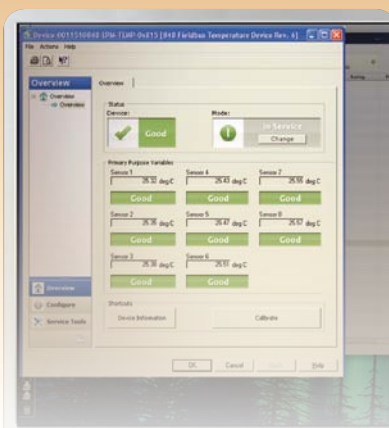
Device 0011510848 EPM-TEMP-0x815 [848 Fieldbus Temperature Device Rev. 4]

File Actions Help

Overview

Overview
Overview

Overview

Status
Device:
Good
Mode:
In Service
Change

Primary Purpose Variables
Sensor 1
25.32 deg C
Good
Sensor 4
25.43 deg C
Good
Sensor 7
25.55 deg C
Good
Sensor 2
25.35 deg C
Good
Sensor 5
25.47 deg C
Good
Sensor 8
25.52 deg C
Good
Sensor 3
25.38 deg C
Good
Sensor 6
25.51 deg C
Good

Shortcuts
Device Information
Calibrate

Overview
Configure
Service Tools

OK Cancel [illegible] Help